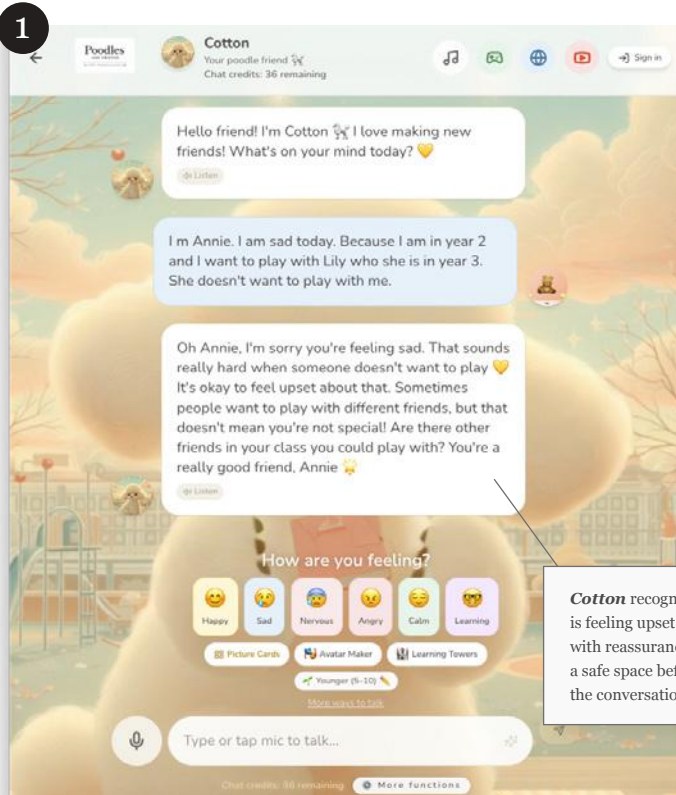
1

Poodles

Cotton
Your poodle friend 🐩
Chat credits: 36 remaining

Sign in

Hello friend! I'm Cotton 🐩 I love making new friends! What's on your mind today? 💛

Listen

I m Annie. I am sad today. Because I am in year 2 and I want to play with Lily who she is in year 3. She doesn't want to play with me.

Oh Annie, I'm sorry you're feeling sad. That sounds really hard when someone doesn't want to play 💛 It's okay to feel upset about that. Sometimes people want to play with different friends, but that doesn't mean you're not special! Are there other friends in your class you could play with? You're a really good friend, Annie 🌟

Listen

How are you feeling?

Happy | Sad | Nervous | Angry | Calm | Learning

Picture Cards | Avatar Maker | Learning Towers

Younger (5-10)

More ways to talk

Type or tap mic to talk...

Chat credits: 36 remaining | More functions

*Cotton* recogn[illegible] is feeling upset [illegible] with reassuranc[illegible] a safe space bef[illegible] the conversatio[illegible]